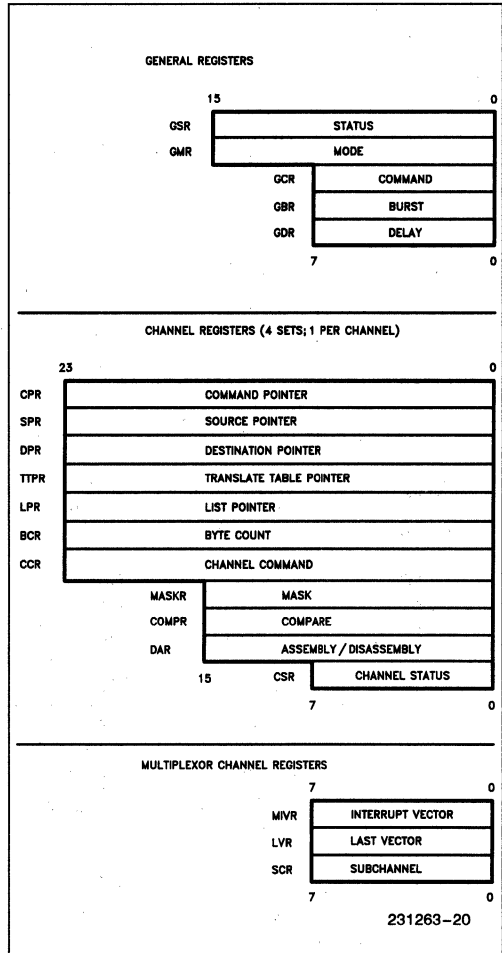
GENERAL REGISTERS

15 0

GSR STATUS

GMR MODE

GCR COMMAND

GBR BURST

GDR DELAY

7 0

CHANNEL REGISTERS (4 SETS; 1 PER CHANNEL)

23 0

CPR COMMAND POINTER

SPR SOURCE POINTER

DPR DESTINATION POINTER

TTPR TRANSLATE TABLE POINTER

LPR LIST POINTER

BCR BYTE COUNT

CCR CHANNEL COMMAND

MASKR MASK

COMPR COMPARE

DAR ASSEMBLY / DISASSEMBLY

15 CSR CHANNEL STATUS

7 0

MULTIPLEXOR CHANNEL REGISTERS

7 0

MIVR INTERRUPT VECTOR

LVR LAST VECTOR

SCR SUBCHANNEL

7 0

231263–20